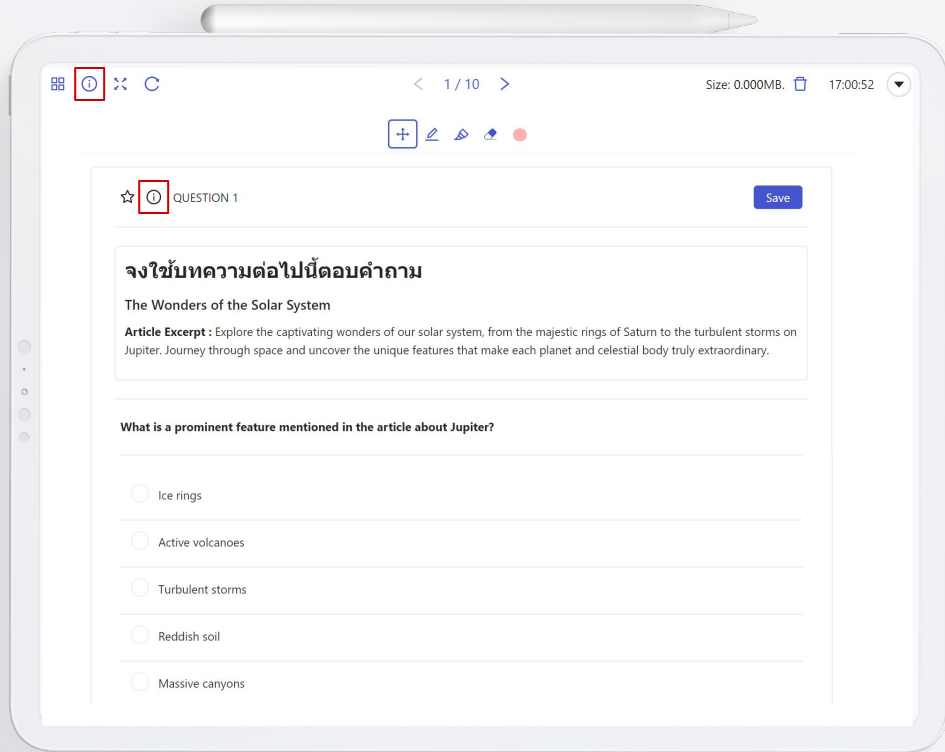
1 / 10

Size: 0.000MB.

17:00:52

QUESTION 1

Save

จงใช้บทความต่อไปนี้ตอบคำถาม

The Wonders of the Solar System

**Article Excerpt :** Explore the captivating wonders of our solar system, from the majestic rings of Saturn to the turbulent storms on Jupiter. Journey through space and uncover the unique features that make each planet and celestial body truly extraordinary.

**What is a prominent feature mentioned in the article about Jupiter?**

Ice rings

Active volcanoes

Turbulent storms

Reddish soil

Massive canyons